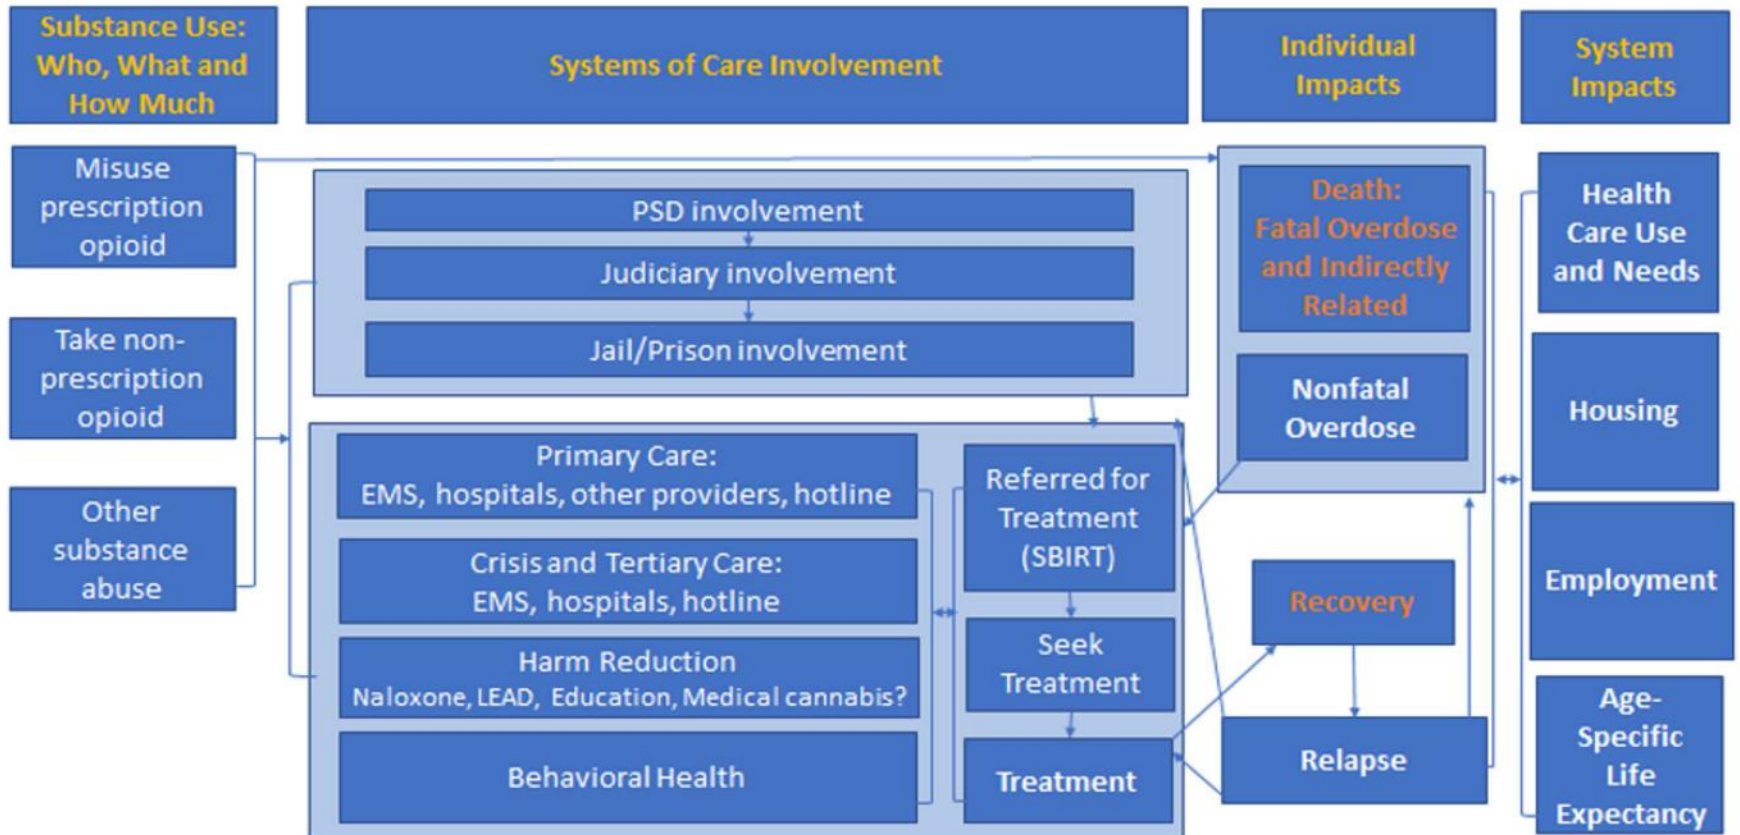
Substance Use: Who, What and How Much

Systems of Care Involvement

Individual Impacts

System Impacts

Misuse prescription opioid

Take non-prescription opioid

Other substance abuse

PSD involvement

Judiciary involvement

Jail/Prison involvement

Primary Care:
EMS, hospitals, other providers, hotline

Crisis and Tertiary Care:
EMS, hospitals, hotline

Harm Reduction
Naloxone, LEAD, Education, Medical cannabis?

Behavioral Health

Referred for Treatment (SBIRT)

Seek Treatment

Treatment

Death: Fatal Overdose and Indirectly Related

Nonfatal Overdose

Recovery

Relapse

Health Care Use and Needs

Housing

Employment

Age-Specific Life Expectancy